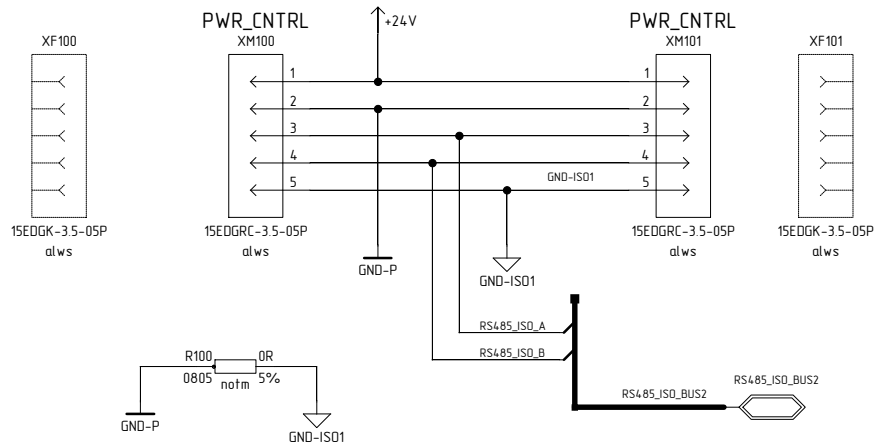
PWR_CNTRL
XF100
XM100
+24V
PWR_CNTRL
XM101
XF101
1
2
3
4
5
1
2
3
4
GND-ISO1
5
15EDGK-3.5-05P
alws
15EDGRC-3.5-05P
alws
GND-P
GND-ISO1
15EDGRC-3.5-05P
alws
15EDGK-3.5-05P
alws
RS485_ISO_A
RS485_ISO_B
R100
0R
0805
notm
5%
RS485_ISO_BUS2
RS485_ISO_BUS2
GND-P
GND-ISO1